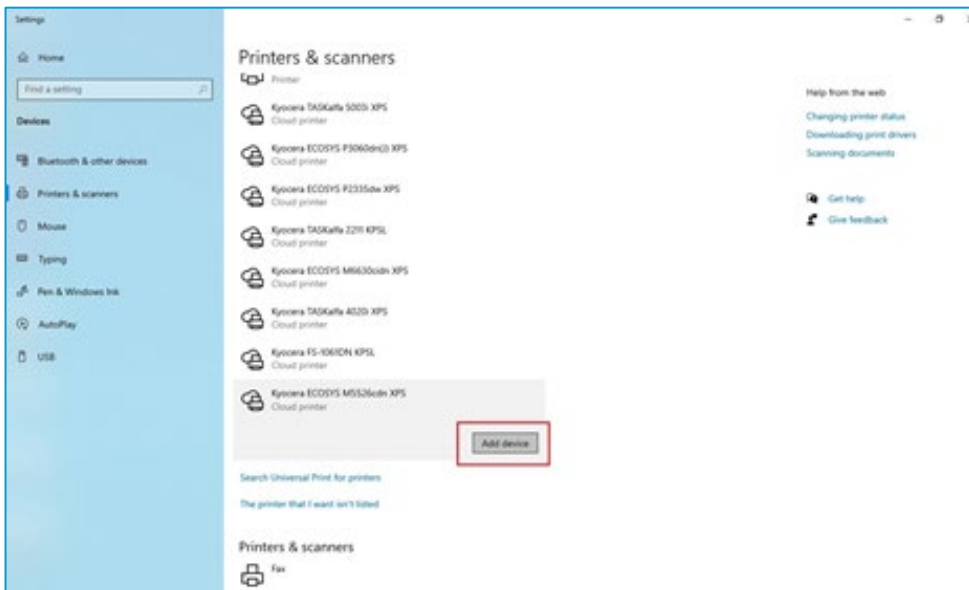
Settings

Home

Find a setting

Devices

Bluetooth & other devices

Printers & scanners

Mouse

Typing

Pen & Windows Ink

AutoPlay

USB

Printers & scanners

Printer

Kyocera TASKalfa 5003i XPS
Cloud printer

Kyocera ECOSYS P3060dn(J) XPS
Cloud printer

Kyocera ECOSYS P2335dw XPS
Cloud printer

Kyocera TASKalfa 2211 KPSL
Cloud printer

Kyocera ECOSYS M6630cidn XPS
Cloud printer

Kyocera TASKalfa 4020i XPS
Cloud printer

Kyocera FS-1061DN KPSL
Cloud printer

Kyocera ECOSYS M5526cdn XPS
Cloud printer

Add device

Search Universal Print for printers

The printer that I want isn't listed

Printers & scanners

Fax

Help from the web

Changing printer status

Downloading print drivers

Scanning documents

Get help

Give feedback